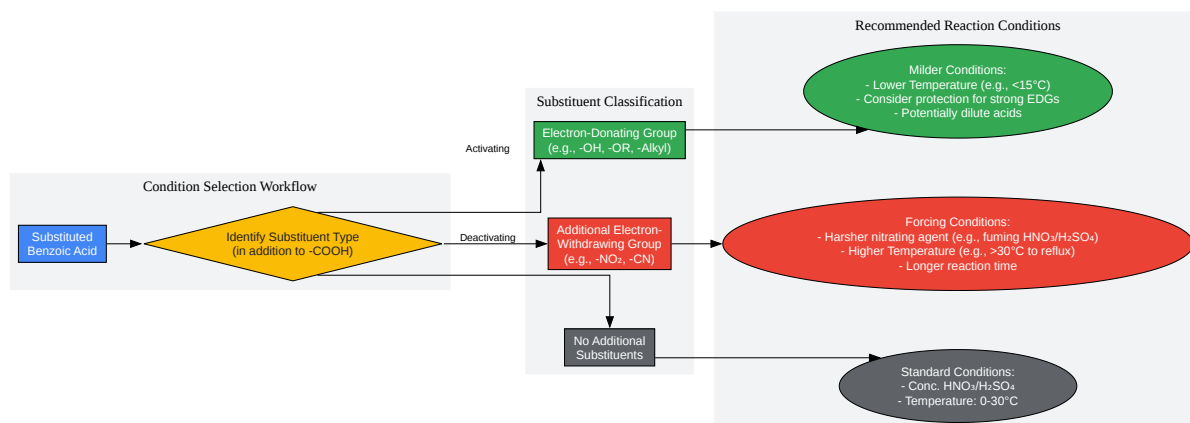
Condition Selection Workflow

Substituted Benzoic Acid

Identify Substituent Type (in addition to -COOH)

Activating

Deactivating

Substituent Classification

Electron-Donating Group (e.g., -OH, -OR, -Alkyl)

Additional Electron-Withdrawing Group (e.g., -NO₂, -CN)

No Additional Substituents

Recommended Reaction Conditions

Milder Conditions:
- Lower Temperature (e.g., <15°C)
- Consider protection for strong EDGs
- Potentially dilute acids

Forcing Conditions:
- Harsher nitrating agent (e.g., fuming $HNO_3/H_2SO_4$)
- Higher Temperature (e.g., >30°C to reflux)
- Longer reaction time

Standard Conditions:
- Conc. $HNO_3/H_2SO_4$
- Temperature: 0-30°C